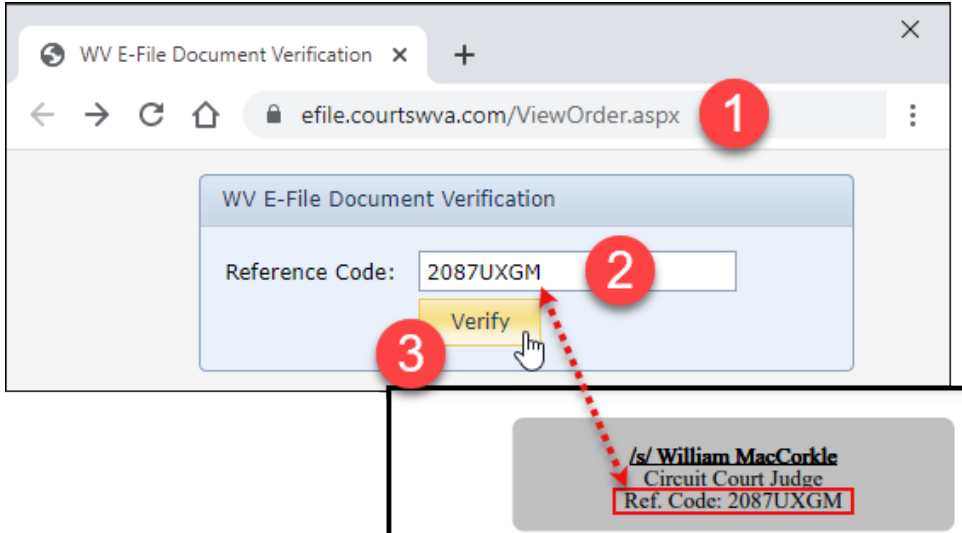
WV E-File Document Verification ×
+
×
efile.courtswva.com/ViewOrder.aspx
1

WV E-File Document Verification

Reference Code: 2087UXGM
2

Verify
3

/s/ William MacCorkle
Circuit Court Judge
Ref. Code: 2087UXGM